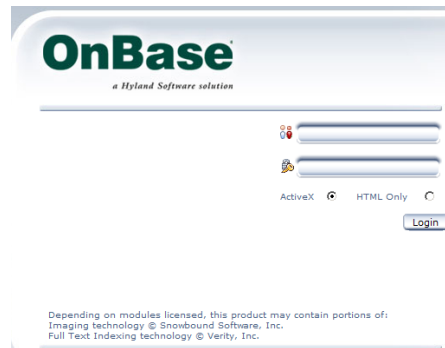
OnBase®
a Hyland Software solution

ActiveX HTML Only

Login

Depending on modules licensed, this product may contain portions of:
Imaging technology © Snowbound Software, Inc.
Full Text Indexing technology © Verity, Inc.